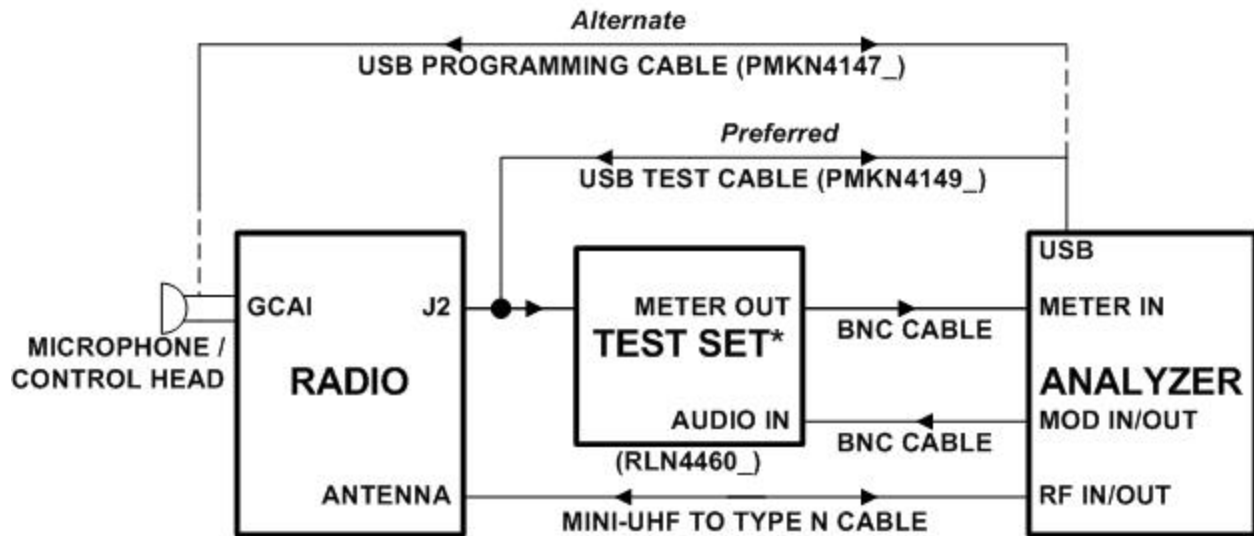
Alternate
USB PROGRAMMING CABLE (PMKN4147_)
Preferred
USB TEST CABLE (PMKN4149_)
GCAI
J2
MICROPHONE / CONTROL HEAD
RADIO
ANTENNA
METER OUT
TEST SET*
AUDIO IN
(RLN4460_)
BNC CABLE
BNC CABLE
USB
METER IN
ANALYZER
MOD IN/OUT
RF IN/OUT
MINI-UHF TO TYPE N CABLE